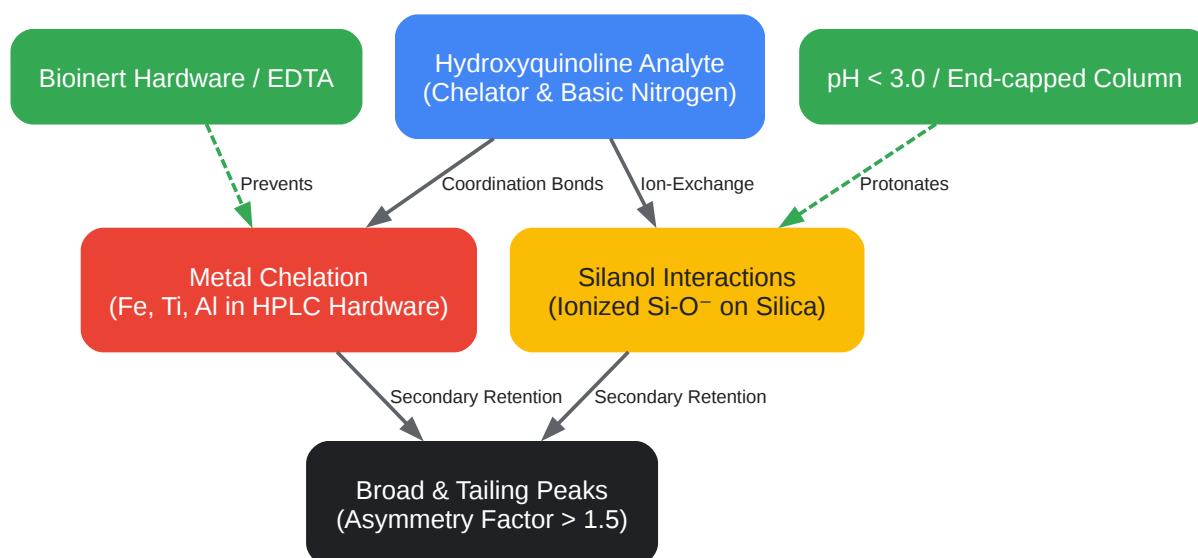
Bioinert Hardware / EDTA

Hydroxyquinoline Analyte
(Chelator & Basic Nitrogen)

pH < 3.0 / End-capped Column

Prevents

Coordination Bonds

Ion-Exchange

Protonates

Metal Chelation
(Fe, Ti, Al in HPLC Hardware)

Silanol Interactions
(Ionized Si-O⁻ on Silica)

Secondary Retention

Secondary Retention

Broad & Tailing Peaks
(Asymmetry Factor > 1.5)